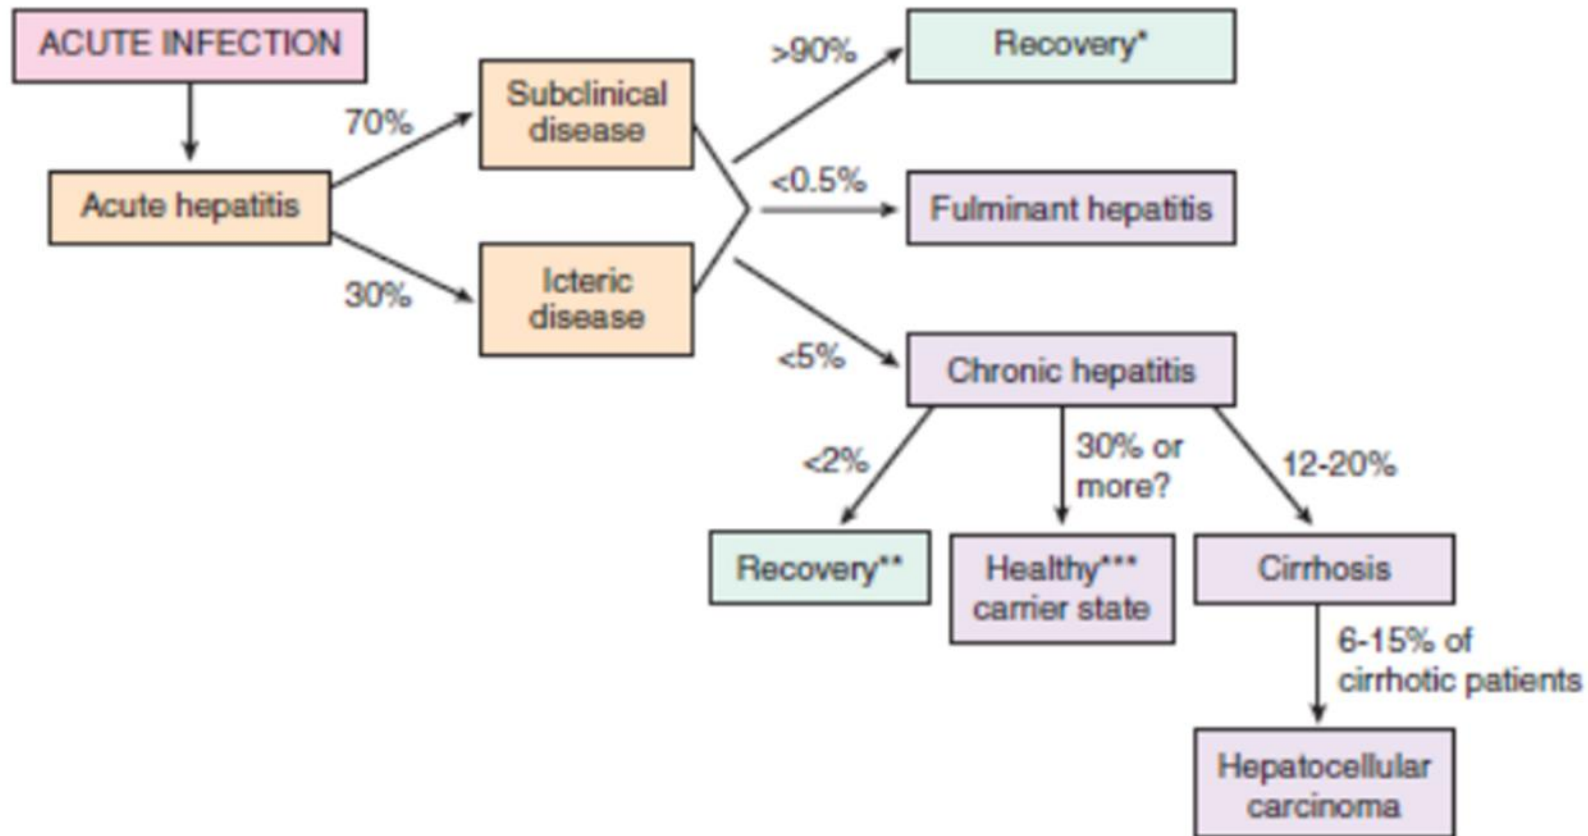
ACUTE INFECTION

Acute hepatitis

70%

30%

Subclinical disease

Icteric disease

>90%

<0.5%

<5%

Recovery*

Fulminant hepatitis

Chronic hepatitis

<2%

30% or more?

12-20%

Recovery**

Healthy*** carrier state

Cirrhosis

6-15% of cirrhotic patients

Hepatocellular carcinoma